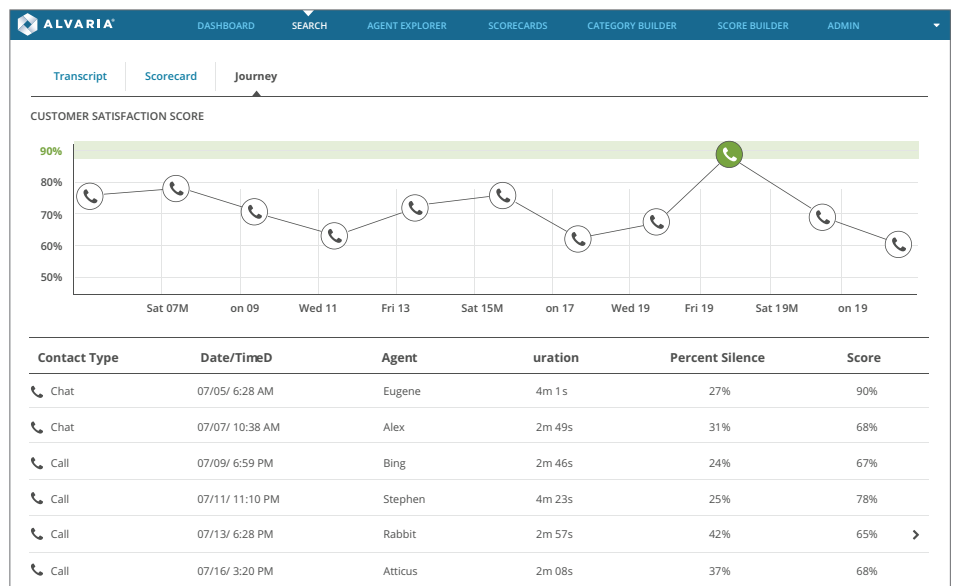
ALVARIA DASHBOARD SEARCH AGENT EXPLORER SCORECARDS CATEGORY BUILDER SCORE BUILDER ADMIN

Transcript Scorecard Journey

CUSTOMER SATISFACTION SCORE

90%
80%
70%
60%
50%

Sat 07M on 09 Wed 11 Fri 13 Sat 15M on 17 Wed 19 Fri 19 Sat 19M on 19

| Contact Type | Date/TimeD | Agent | uration | Percent Silence | Score |
|---|---|---|---|---|---|
| Chat | 07/05/ 6:28 AM | Eugene | 4m 1s | 27% | 90% |
| Chat | 07/07/ 10:38 AM | Alex | 2m 49s | 31% | 68% |
| Call | 07/09/ 6:59 PM | Bing | 2m 46s | 24% | 67% |
| Call | 07/11/ 11:10 PM | Stephen | 4m 23s | 25% | 78% |
| Call | 07/13/ 6:28 PM | Rabbit | 2m 57s | 42% | 65% |
| Call | 07/16/ 3:20 PM | Atticus | 2m 08s | 37% | 68% |